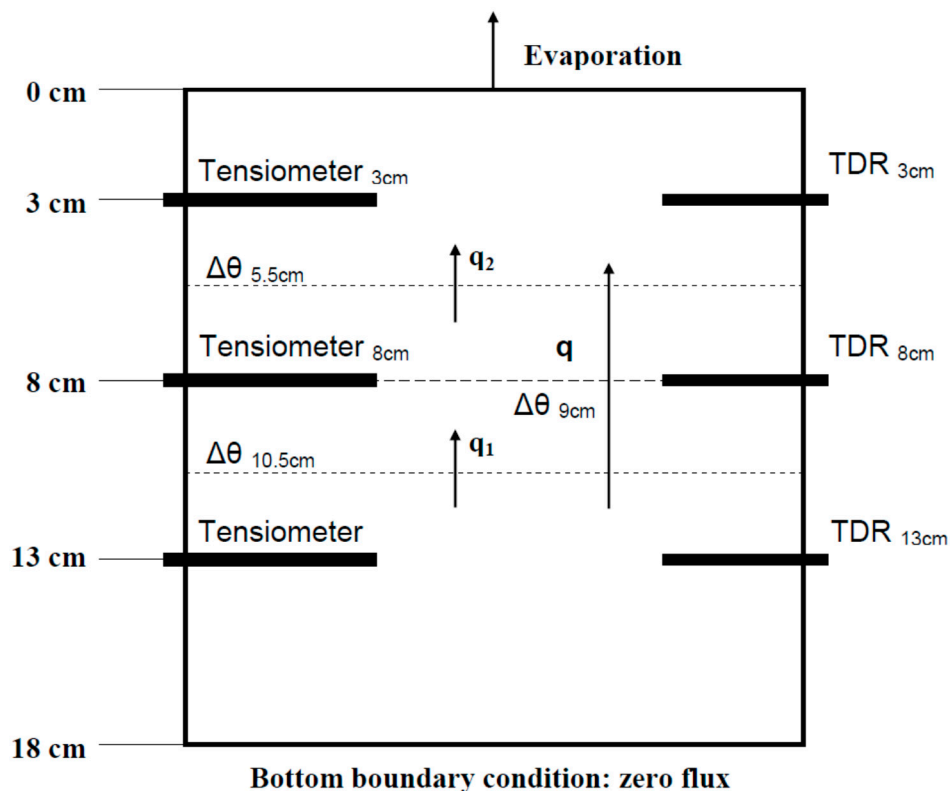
Evaporation

0 cm

Tensiometer $_{3cm}$

TDR $_{3cm}$

3 cm

$\Delta\theta$ $_{5.5cm}$

$q_2$

Tensiometer $_{8cm}$

q

TDR $_{8cm}$

8 cm

$\Delta\theta$ $_{9cm}$

$\Delta\theta$ $_{10.5cm}$

$q_1$

Tensiometer

TDR $_{13cm}$

13 cm

18 cm

Bottom boundary condition: zero flux